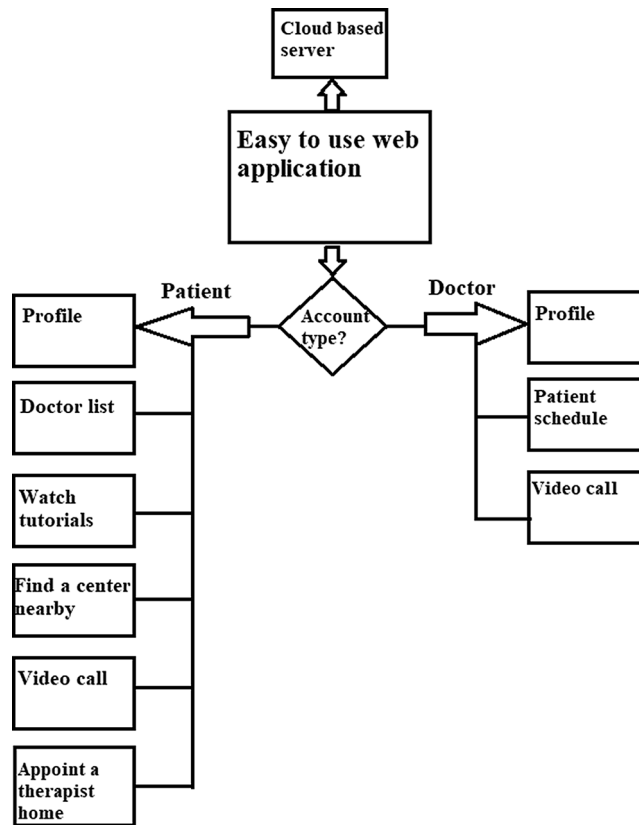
Cloud based server

Easy to use web application

Patient

Account type?

Doctor

Profile

Doctor list

Watch tutorials

Find a center nearby

Video call

Appoint a therapist home

Profile

Patient schedule

Video call